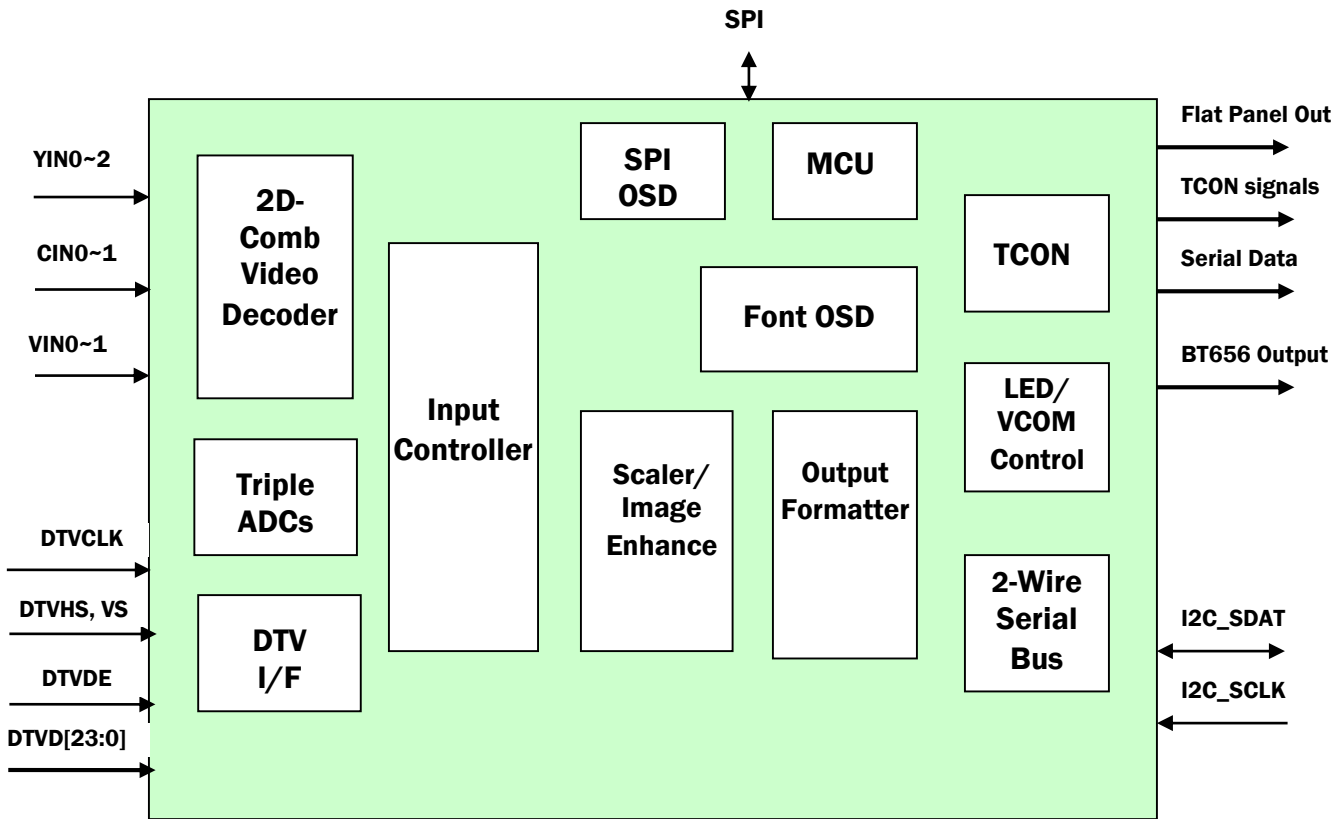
SPI

YIN0~2

CIN0~1

VIN0~1

DTVCLK

DTVHS, VS

DTVDE

DTVD[23:0]

2D-Comb Video Decoder

Triple ADCs

DTV I/F

Input Controller

SPI OSD

MCU

Font OSD

Scaler/ Image Enhance

Output Formatter

TCON

LED/ VCOM Control

2-Wire Serial Bus

Flat Panel Out

TCON signals

Serial Data

BT656 Output

I2C_SDAT

I2C_SCLK